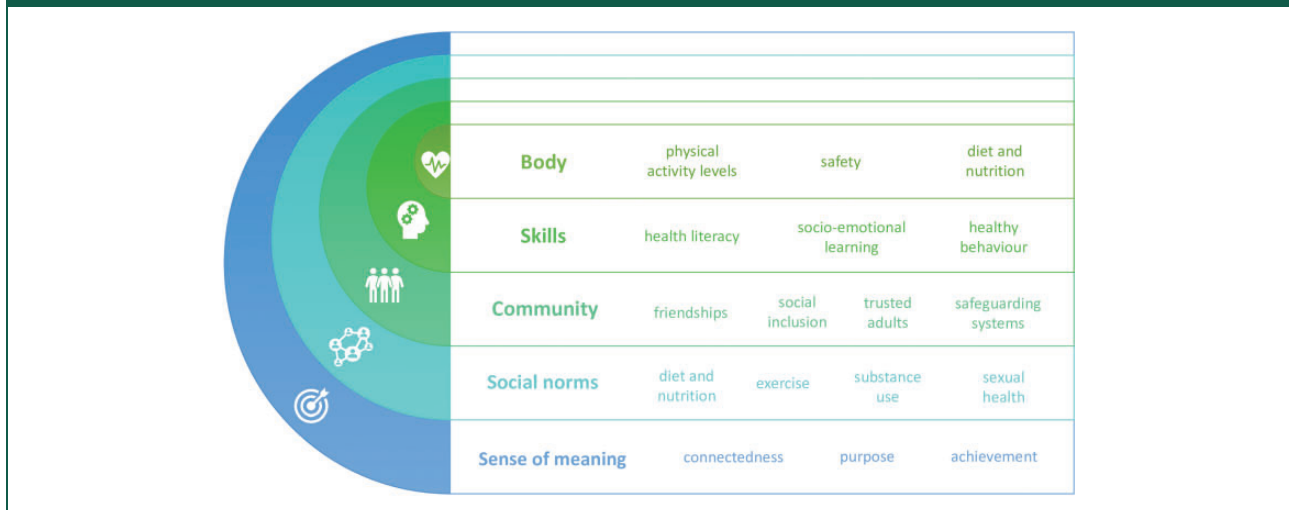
| | | | | |
|---|---|---|---|---|
| Body | physical activity levels | safety | diet and nutrition | |
| Skills | health literacy | socio-emotional learning | healthy behaviour | |
| Community | friendships | social inclusion | trusted adults | safeguarding systems |
| Social norms | diet and nutrition | exercise | substance use | sexual health |
| Sense of meaning | connectedness | purpose | achievement | |